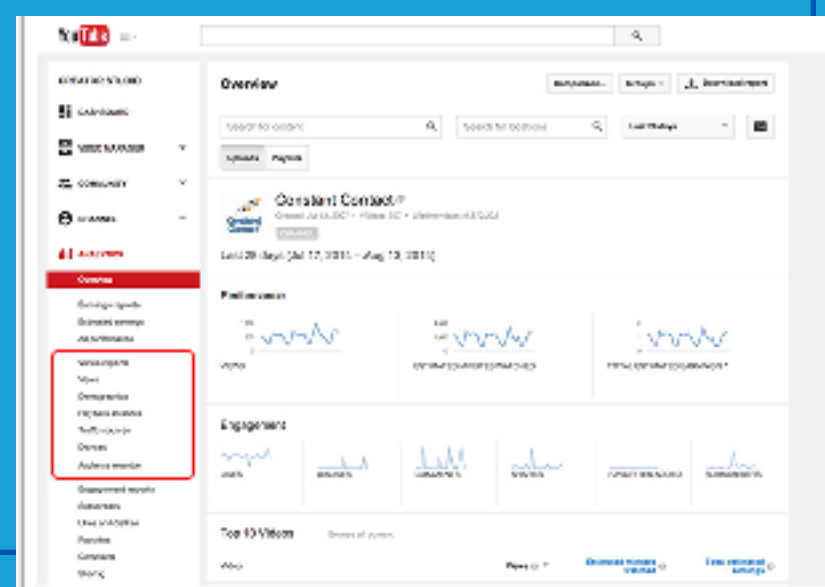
YouTube

CREATOR STUDIO

DASHBOARD

VIDEO MANAGER

COMMUNITY

CHANNEL

ANALYTICS

Overview

Earnings reports

Estimated earnings

Ad performance

Watch time reports

Views

Demographics

Playback locations

Traffic sources

Devices

Audience retention

Engagement reports

Subscribers

Likes and dislikes

Favorites

Comments

Sharing

Overview

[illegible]

Constant Contact

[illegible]

Last 28 days (Jul 17, 2015 – Aug 13, 2015)

Performance

Engagement

Top 10 Videos

Video

Views

Estimated minutes watched

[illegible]